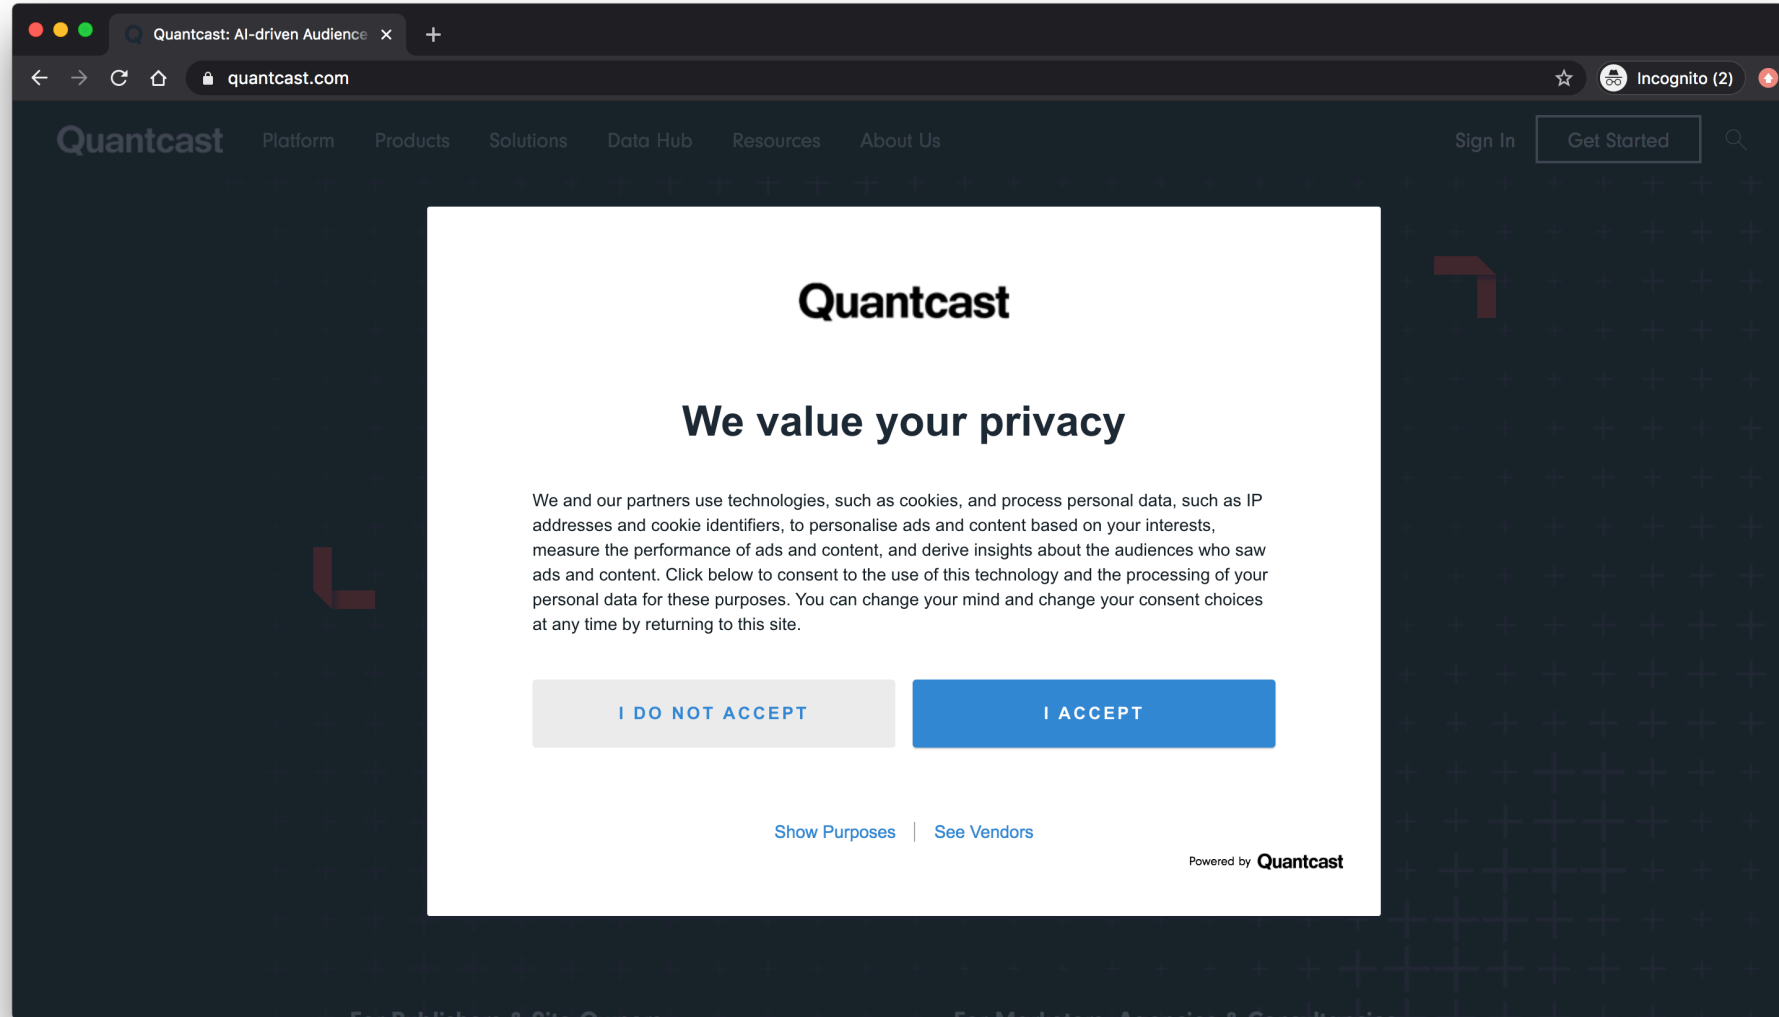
Quantcast: AI-driven Audience

quantcast.com

Incognito (2)

Quantcast Platform Products Solutions Data Hub Resources About Us Sign In Get Started

Quantcast

We value your privacy

We and our partners use technologies, such as cookies, and process personal data, such as IP addresses and cookie identifiers, to personalise ads and content based on your interests, measure the performance of ads and content, and derive insights about the audiences who saw ads and content. Click below to consent to the use of this technology and the processing of your personal data for these purposes. You can change your mind and change your consent choices at any time by returning to this site.

I DO NOT ACCEPT

I ACCEPT

Show Purposes | See Vendors

Powered by Quantcast

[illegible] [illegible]